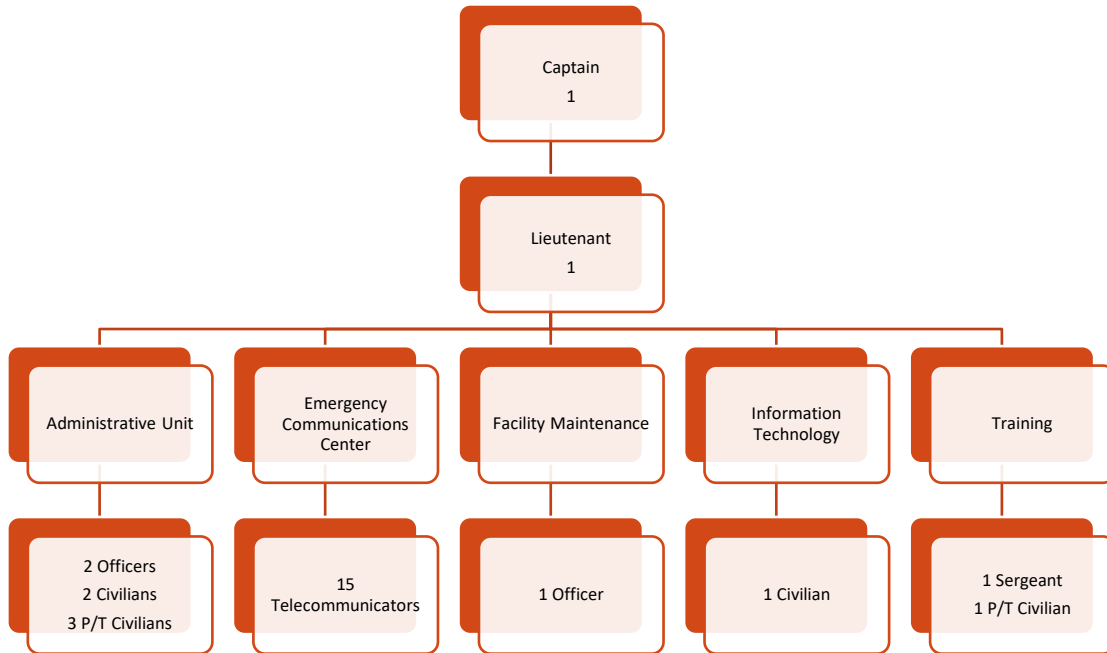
Captain
1

Lieutenant
1

Administrative Unit

Emergency Communications Center

Facility Maintenance

Information Technology

Training

2 Officers
2 Civilians
3 P/T Civilians

15 Telecommunicators

1 Officer

1 Civilian

1 Sergeant
1 P/T Civilian